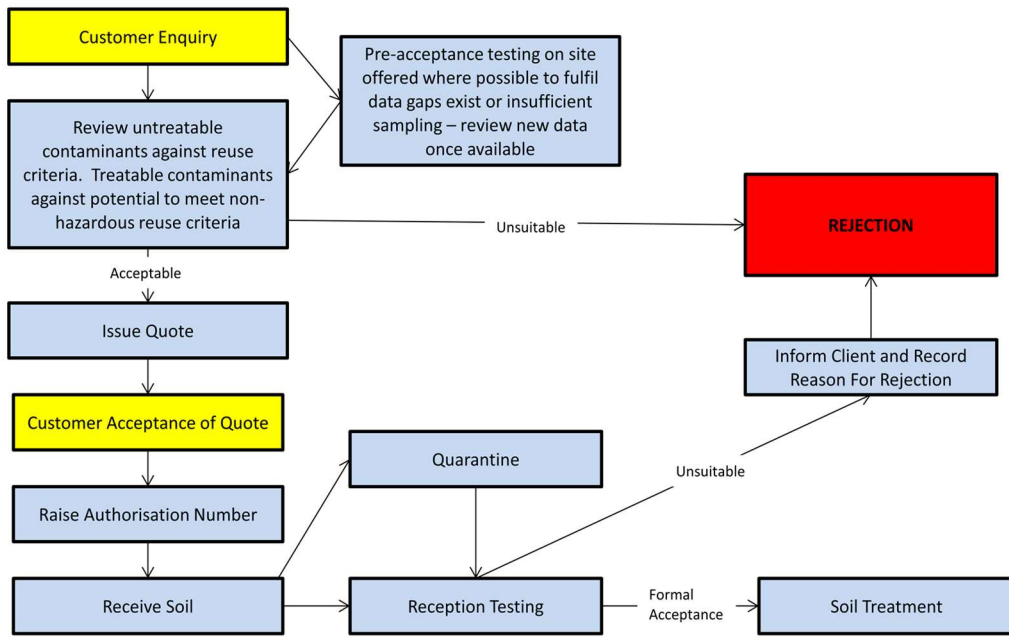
Customer Enquiry

Pre-acceptance testing on site offered where possible to fulfil data gaps exist or insufficient sampling – review new data once available

Review untreatable contaminants against reuse criteria. Treatable contaminants against potential to meet non-hazardous reuse criteria

Unsuitable

REJECTION

Acceptable

Issue Quote

Inform Client and Record Reason For Rejection

Customer Acceptance of Quote

Quarantine

Unsuitable

Raise Authorisation Number

Receive Soil

Reception Testing

Formal Acceptance

Soil Treatment